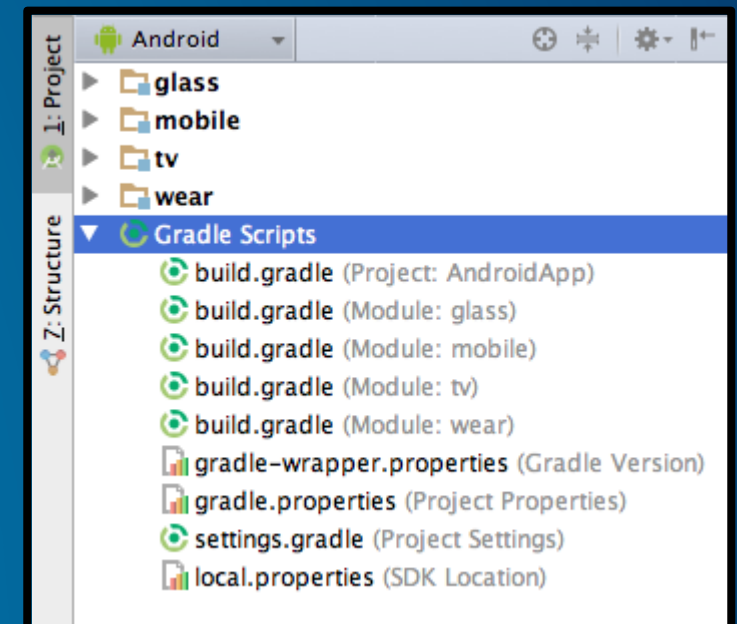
1: Project

Z: Structure

Android

glass
mobile
tv
wear
Gradle Scripts
build.gradle (Project: AndroidApp)
build.gradle (Module: glass)
build.gradle (Module: mobile)
build.gradle (Module: tv)
build.gradle (Module: wear)
gradle-wrapper.properties (Gradle Version)
gradle.properties (Project Properties)
settings.gradle (Project Settings)
local.properties (SDK Location)